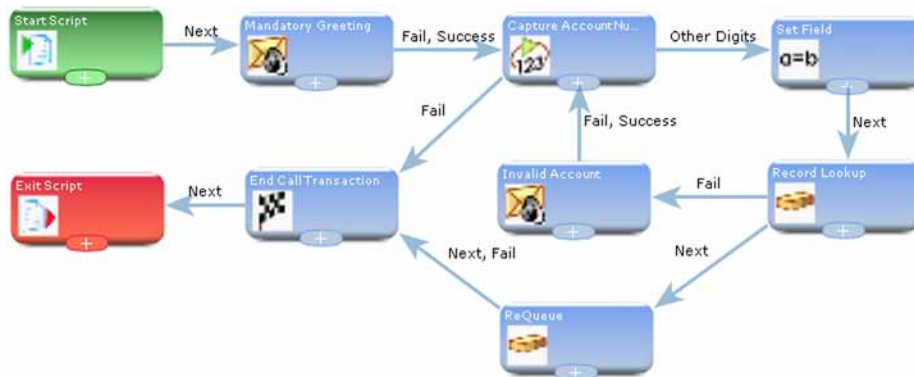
Start Script
Next
Mandatory Greeting
Fail, Success
Capture AccountNu...
123
Other Digits
Set Field
a=b
Fail
Next
Fail, Success
Exit Script
Next
End Call Transaction
Invalid Account
Fail
Record Lookup
Next, Fail
Next
ReQueue